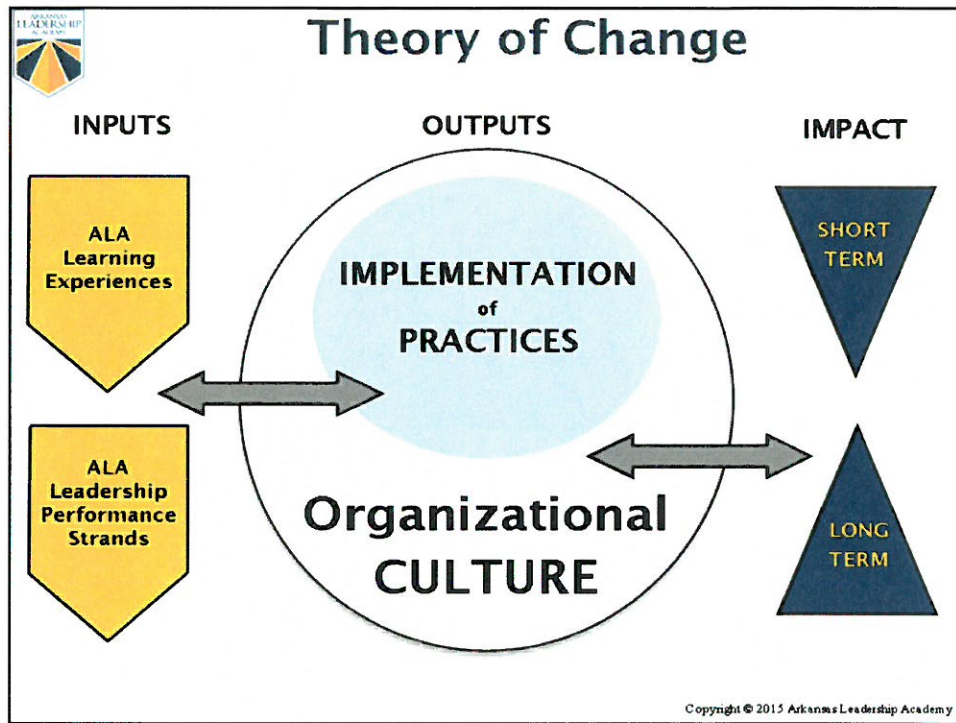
ARKANSAS LEADERSHIP ACADEMY

Theory of Change

INPUTS

OUTPUTS

IMPACT

ALA Learning Experiences

ALA Leadership Performance Strands

IMPLEMENTATION of PRACTICES

Organizational CULTURE

SHORT TERM

LONG TERM

Copyright © 2015 Arkansas Leadership Academy